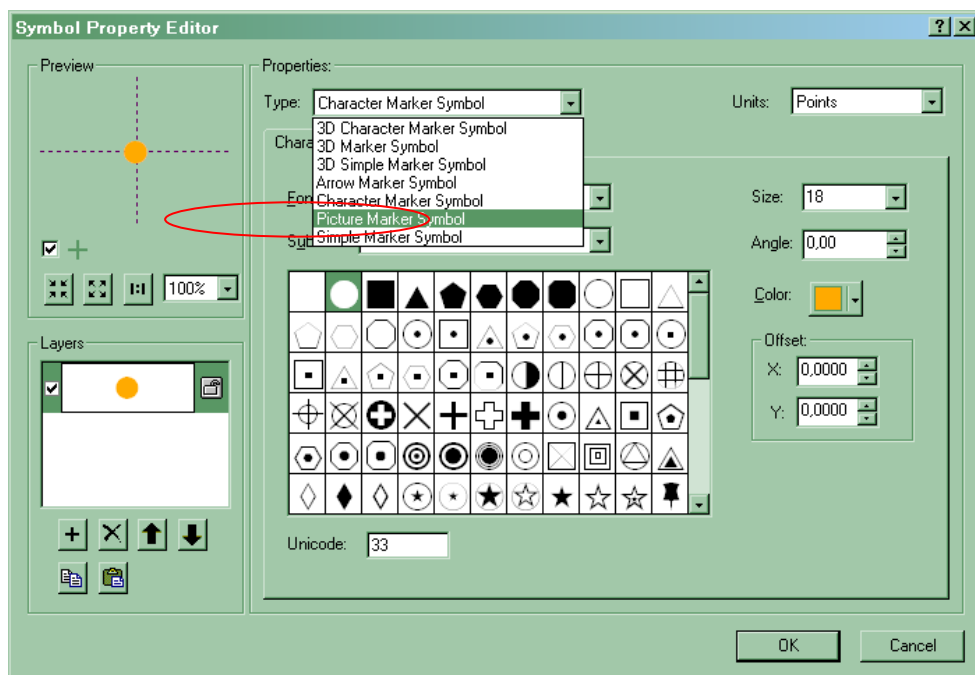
Symbol Property Editor

?
X

Preview

100%

Layers

Properties:

Type: Character Marker Symbol

3D Character Marker Symbol
3D Marker Symbol
3D Simple Marker Symbol
Arrow Marker Symbol
Character Marker Symbol
Picture Marker Symbol
Simple Marker Symbol

Units: Points

Chara

Fon

Sub

Size: 18

Angle: 0,00

Color:

Offset:

X: 0,0000

Y: 0,0000

Unicode: 33

OK

Cancel